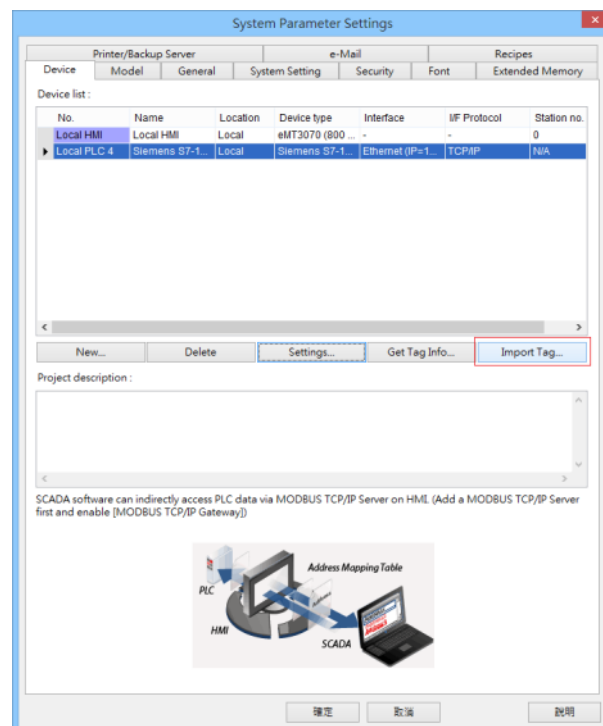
System Parameter Settings

Printer/Backup Server | e-Mail | Recipes
Device | Model | General | System Setting | Security | Font | Extended Memory

Device list :

| No. | Name | Location | Device type | Interface | I/F Protocol | Station no. |
|---|---|---|---|---|---|---|
| Local HMI | Local HMI | Local | eMT3070 (800 ... | - | - | 0 |
| Local PLC 4 | Siemens S7-1... | Local | Siemens S7-1... | Ethernet (IP=1... | TCP/IP | N/A |

New... | Delete | Settings... | Get Tag Info... | Import Tag...

Project description :

SCADA software can indirectly access PLC data via MODBUS TCP/IP Server on HMI. (Add a MODBUS TCP/IP Server first and enable [MODBUS TCP/IP Gateway])

Address Mapping Table
PLC
HMI
SCADA

確定 | 取消 | 說明